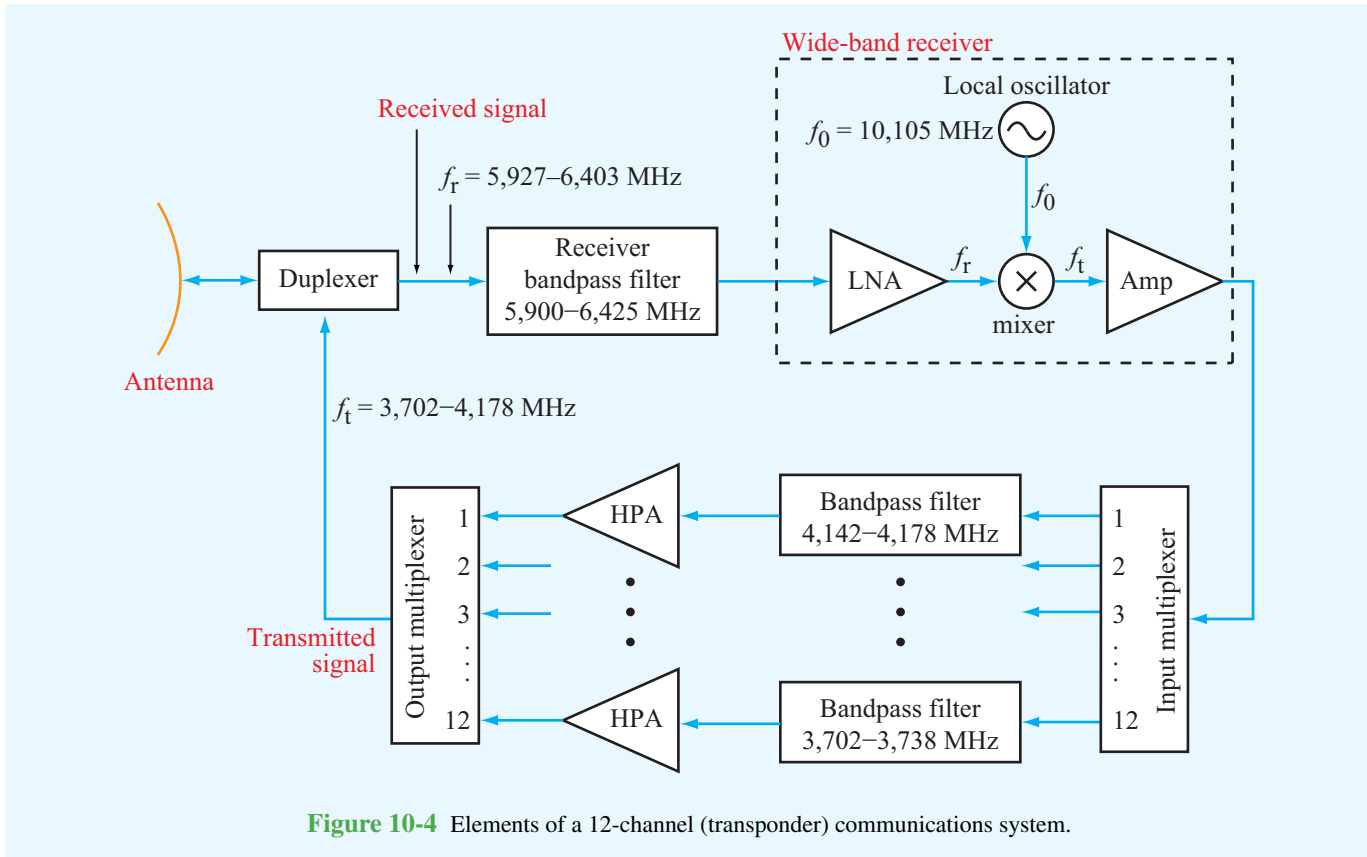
Wide-band receiver

Local oscillator

$f_0$ = 10,105 MHz

Received signal

$f_r$ = 5,927–6,403 MHz

$f_0$

Antenna

Duplexer

Receiver bandpass filter 5,900−6,425 MHz

LNA

$f_r$

$f_t$

mixer

Amp

$f_t$ = 3,702−4,178 MHz

Transmitted signal

Output multiplexer

1
2
3
.
.
.
12

HPA

HPA

Bandpass filter 4,142−4,178 MHz

Bandpass filter 3,702−3,738 MHz

1
2
3
.
.
.
12

Input multiplexer

Figure 10-4 Elements of a 12-channel (transponder) communications system.